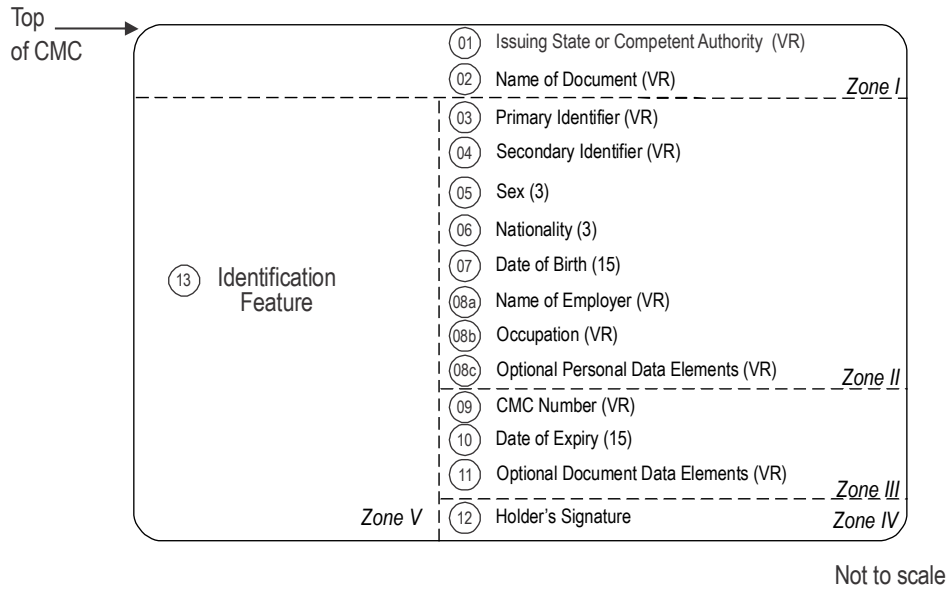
Top of CMC

01 Issuing State or Competent Authority (VR)
02 Name of Document (VR)
Zone I

03 Primary Identifier (VR)
04 Secondary Identifier (VR)
05 Sex (3)
06 Nationality (3)
07 Date of Birth (15)
08a Name of Employer (VR)
08b Occupation (VR)
08c Optional Personal Data Elements (VR)
Zone II

13 Identification Feature

09 CMC Number (VR)
10 Date of Expiry (15)
11 Optional Document Data Elements (VR)
Zone III

Zone V
12 Holder's Signature
Zone IV

Not to scale